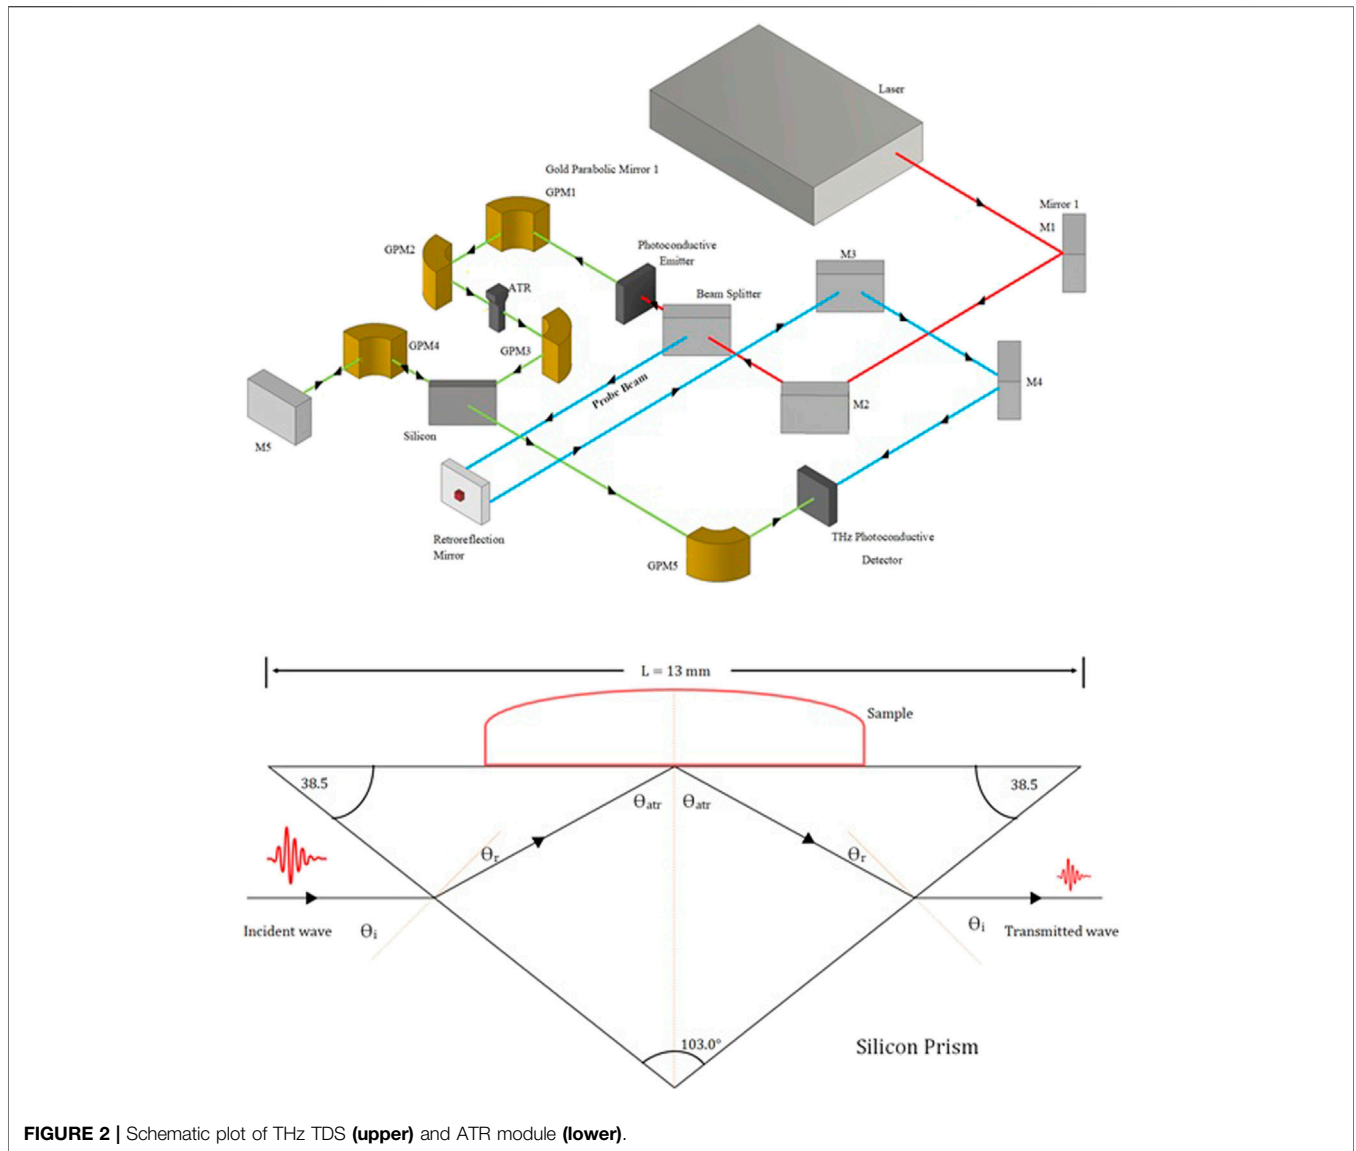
Laser

Gold Parabolic Mirror 1
GPM1

Mirror 1
M1

GPM2

Photoconductive
Emitter

M3

ATR

Beam Splitter

GPM4

GPM3

M4

Probe Beam

M2

M5

Silicon

Retroreflection
Mirror

THz Photoconductive
Detector

GPM5

L = 13 mm

Sample

38.5

38.5

$\Theta_{atr}$ $\Theta_{atr}$

$\Theta_r$

$\Theta_r$

Incident wave $\Theta_i$

$\Theta_i$ Transmitted wave

103.0°

Silicon Prism

**FIGURE 2 |** Schematic plot of THz TDS **(upper)** and ATR module **(lower)**.